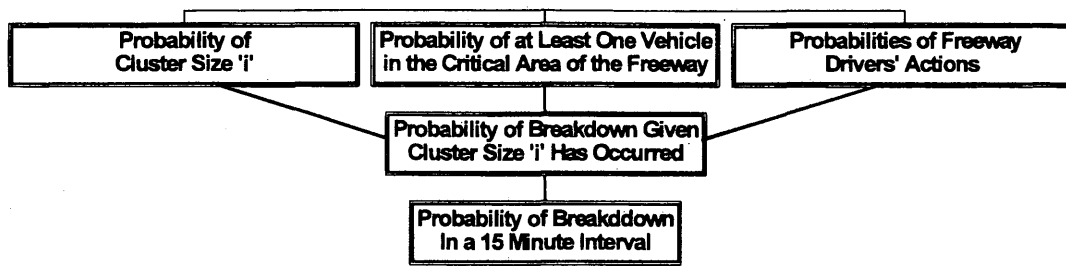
Probability of Cluster Size 'i'

Probability of at Least One Vehicle in the Critical Area of the Freeway

Probabilities of Freeway Drivers' Actions

Probability of Breakdown Given Cluster Size 'i' Has Occurred

Probability of Breakddown In a 15 Minute Interval